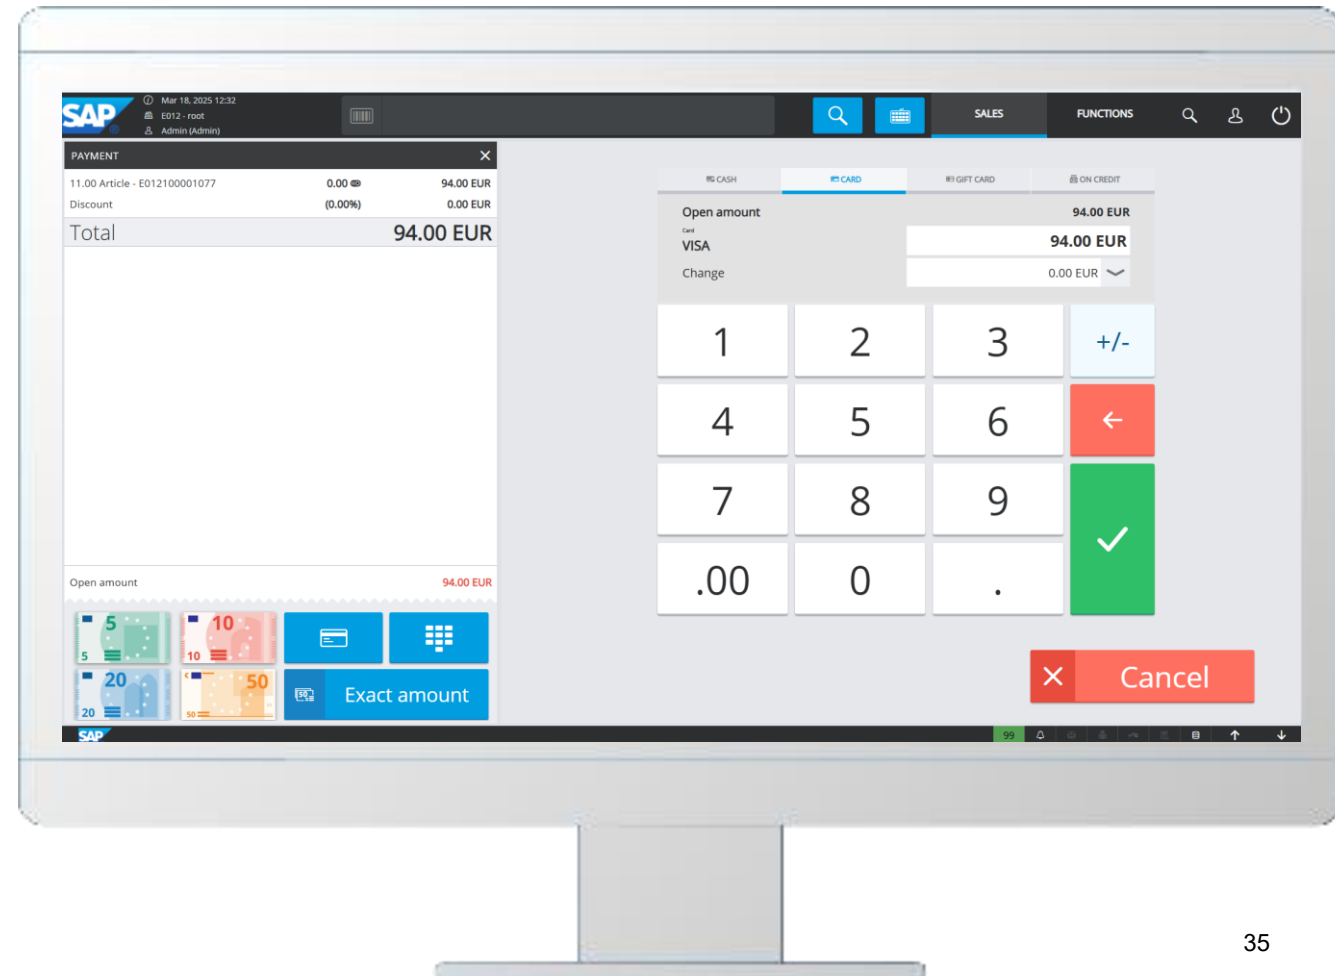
SAP
Mar 18, 2025 12:32
E012 - root
Admin (Admin)

SALES
FUNCTIONS

PAYMENT

| | | |
|---|---|---|
| 11.00 Article - E012100001077 | 0.00 | 94.00 EUR |
| Discount | (0.00%) | 0.00 EUR |

Total 94.00 EUR

Open amount 94.00 EUR

5
5
10
10
20
20
50
50

Exact amount

CASH
CARD
GIFT CARD
ON CREDIT

Open amount 94.00 EUR
Card
VISA 94.00 EUR
Change 0.00 EUR

1
2
3
+/-
4
5
6
7
8
9
.00
0
.

Cancel

SAP
99

35